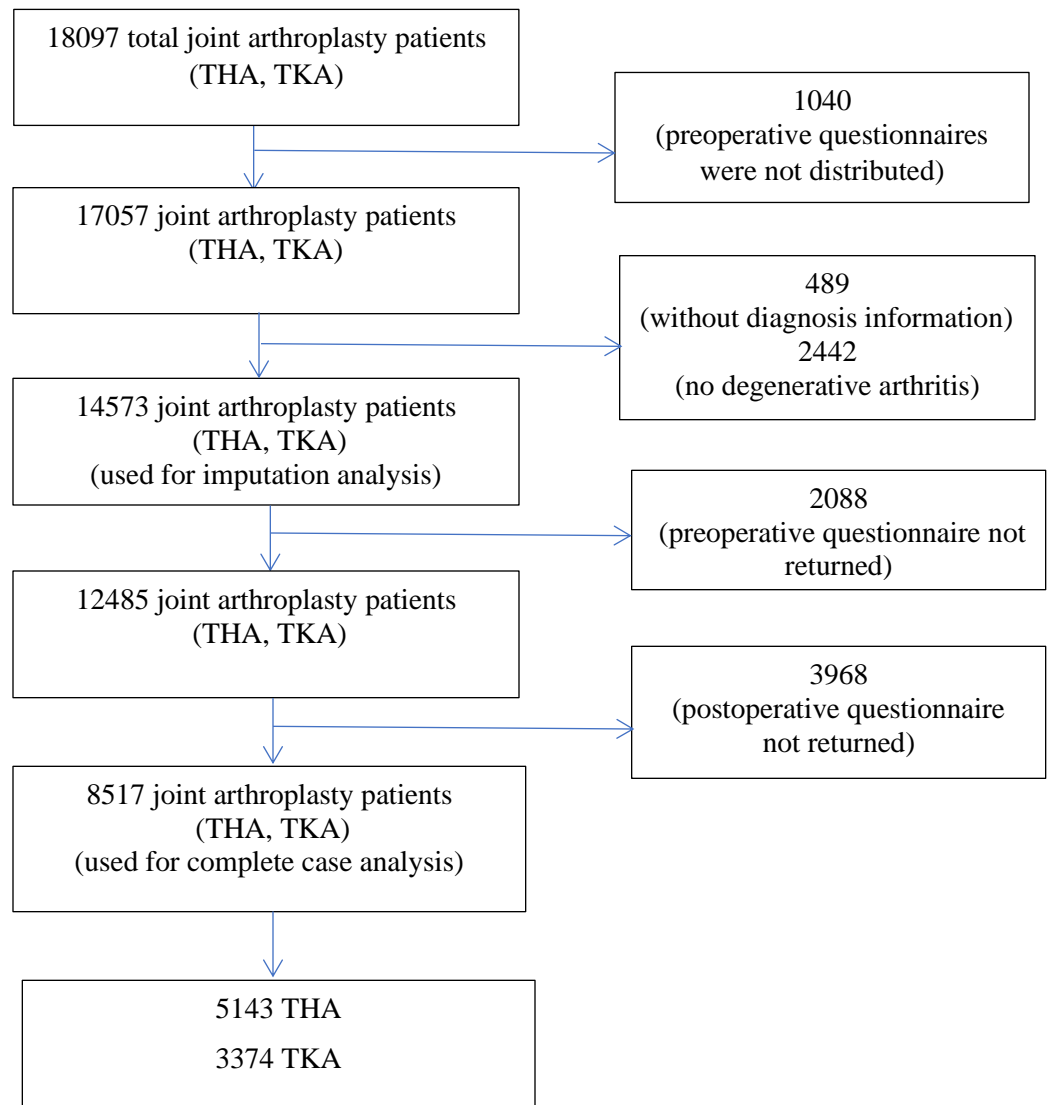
18097 total joint arthroplasty patients (THA, TKA)

1040 (preoperative questionnaires were not distributed)

17057 joint arthroplasty patients (THA, TKA)

489 (without diagnosis information) 2442 (no degenerative arthritis)

14573 joint arthroplasty patients (THA, TKA) (used for imputation analysis)

2088 (preoperative questionnaire not returned)

12485 joint arthroplasty patients (THA, TKA)

3968 (postoperative questionnaire not returned)

8517 joint arthroplasty patients (THA, TKA) (used for complete case analysis)

5143 THA
3374 TKA